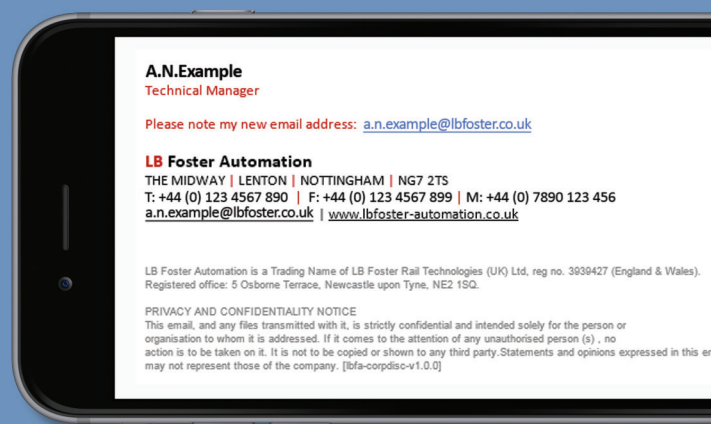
A.N.Example
Technical Manager

Please note my new email address: a.n.example@lbfoster.co.uk

LB Foster Automation
THE MIDWAY | LENTON | NOTTINGHAM | NG7 2TS
T: +44 (0) 123 4567 890 | F: +44 (0) 123 4567 899 | M: +44 (0) 7890 123 456
a.n.example@lbfoster.co.uk | www.lbfoster-automation.co.uk

LB Foster Automation is a Trading Name of LB Foster Rail Technologies (UK) Ltd, reg no. 3939427 (England & Wales). Registered office: 5 Osborne Terrace, Newcastle upon Tyne, NE2 1SQ.

PRIVACY AND CONFIDENTIALITY NOTICE
This email, and any files transmitted with it, is strictly confidential and intended solely for the person or organisation to whom it is addressed. If it comes to the attention of any unauthorised person (s) , no action is to be taken on it. It is not to be copied or shown to any third party.Statements and opinions expressed in this e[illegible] may not represent those of the company. [lbfa-corpdisc-v1.0.0]